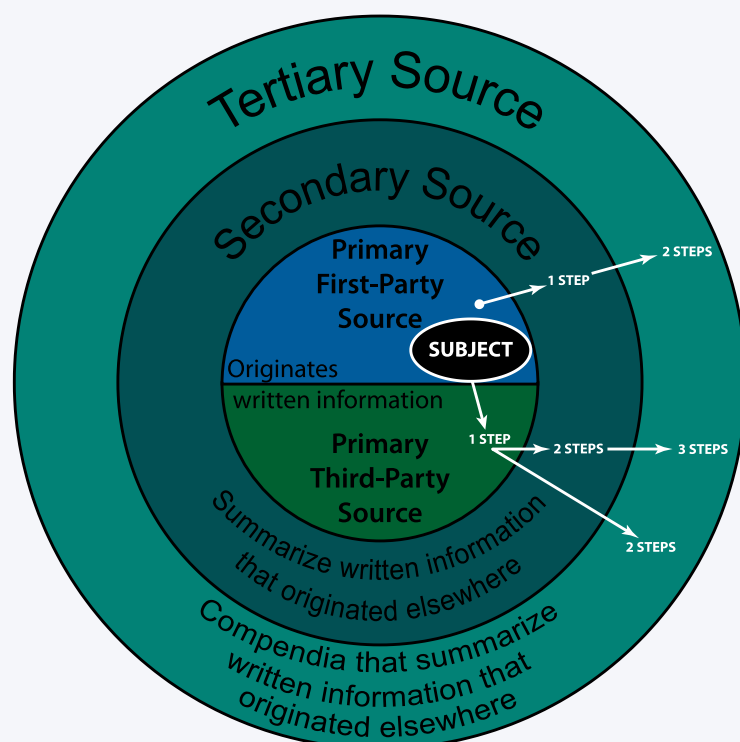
Tertiary Source

Secondary Source

Primary First-Party Source

SUBJECT

Originates written information

Primary Third-Party Source

1 STEP

2 STEPS

1 STEP

2 STEPS

3 STEPS

2 STEPS

Summarize written information that originated elsewhere

Compendia that summarize written information that originated elsewhere